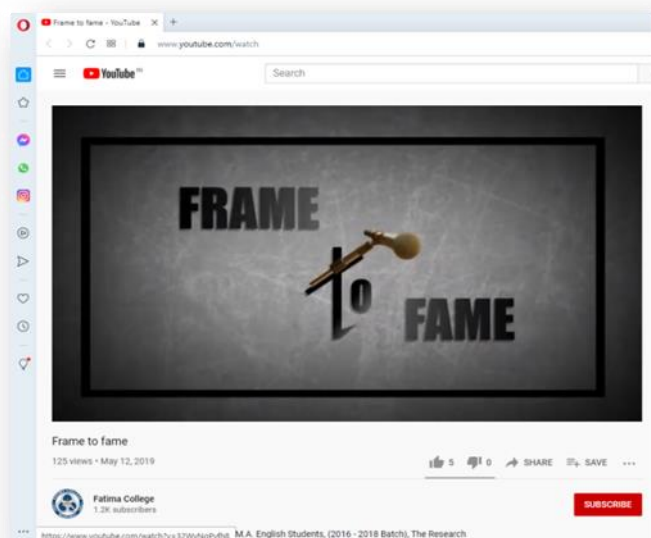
Frame to fame - YouTube ×  +

www.youtube.com/watch

YouTube IN

Search

FRAME
to
FAME

Frame to fame

125 views • May 12, 2019

5  0  SHARE  SAVE  ...

Fatima College
1.2K subscribers

SUBSCRIBE

https://www.youtube.com/watch?v=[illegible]

M.A. English Students, (2016 - 2018 Batch), The Research